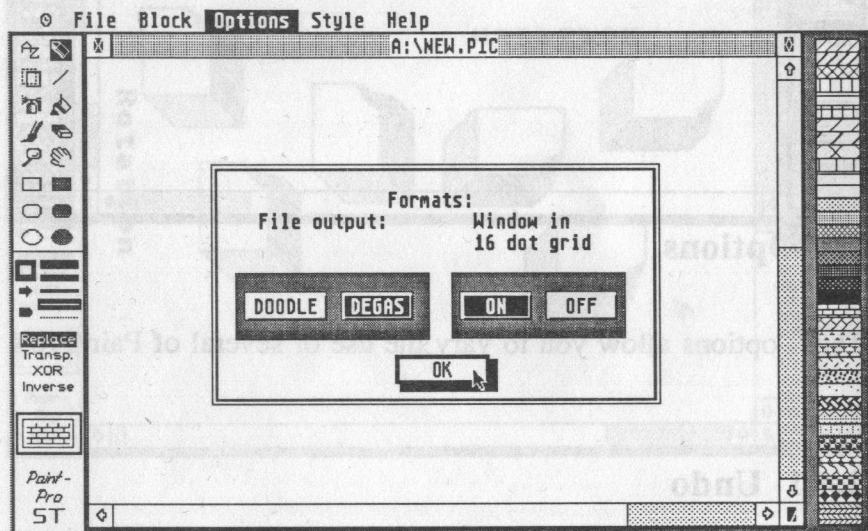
File Block Options Style Help

A:\NEW.PIC

Formats:

File output:

Window in 16 dot grid

DOODLE DEGAS

ON OFF

OK

Replace
Transp.
XOR
Inverse

Paint-Pro ST

ptions

options allow you to vary the use of several of Pain

Undo